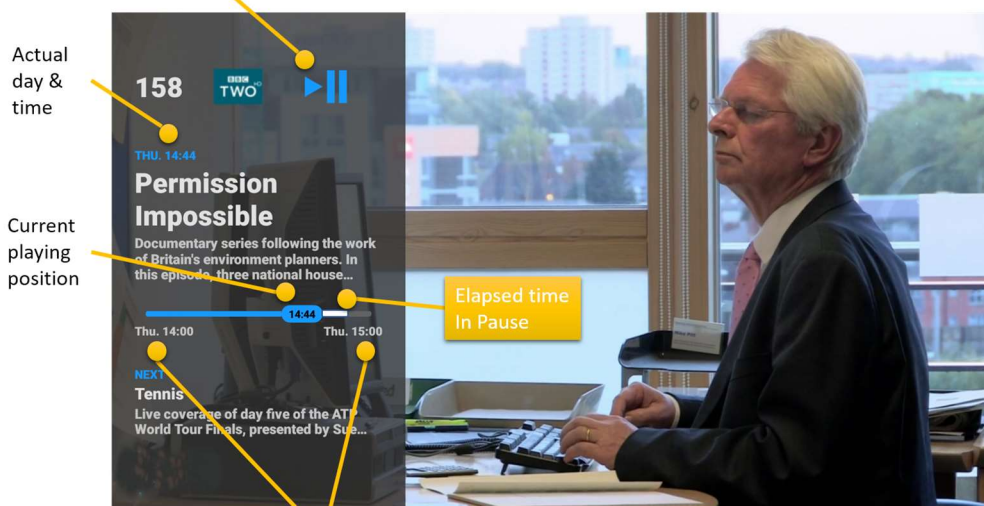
Actual day & time

Current playing position

158

BBC TWO HD

THU. 14:44

Permission Impossible

Documentary series following the work of Britain's environment planners. In this episode, three national house...

14:44

Elapsed time In Pause

Thu. 14:00

Thu. 15:00

NEXT

Tennis

Live coverage of day five of the ATP World Tour Finals, presented by Sue...